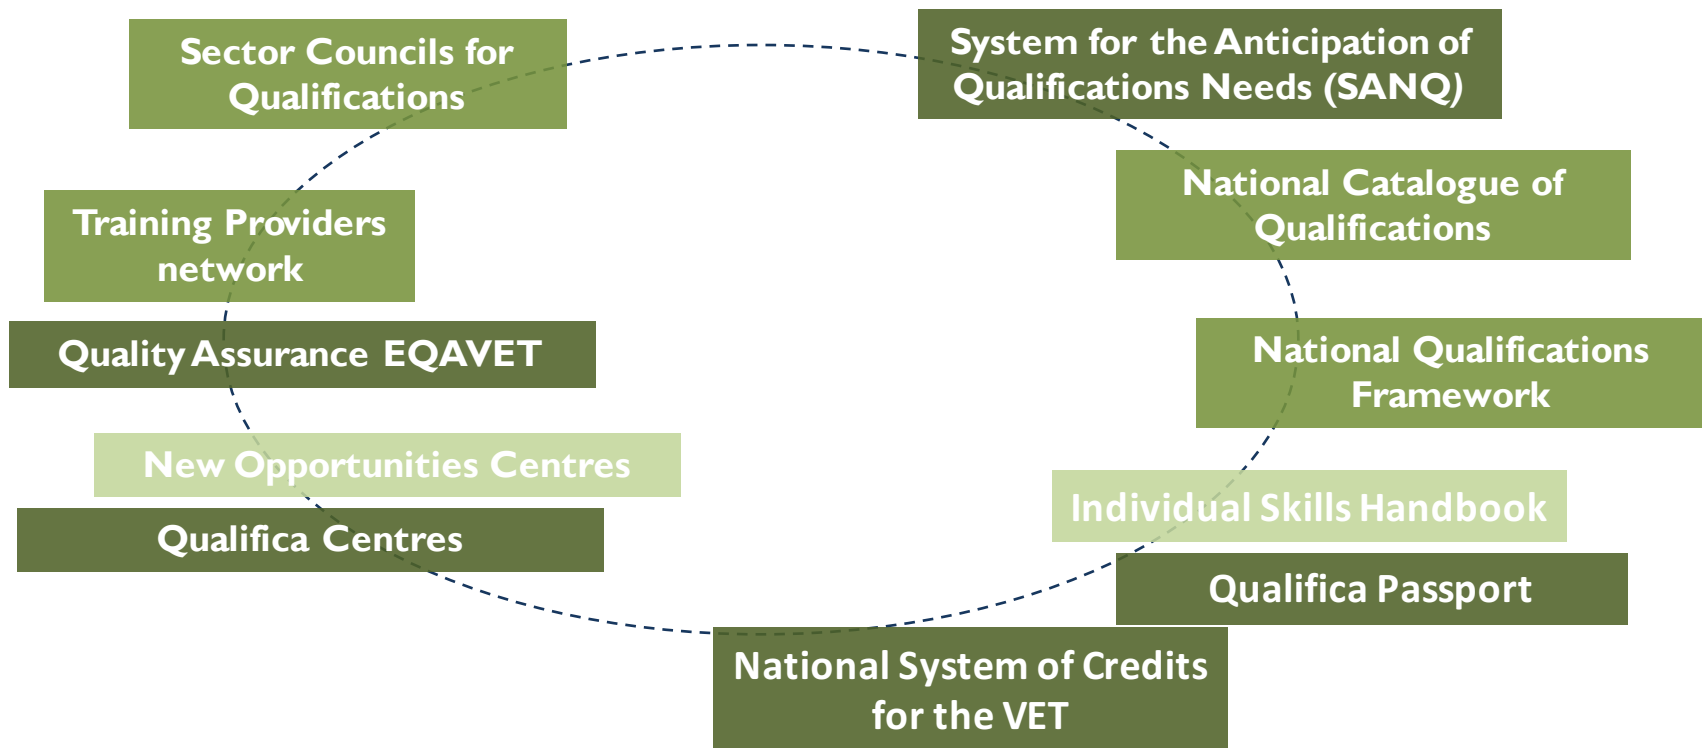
Sector Councils for Qualifications

System for the Anticipation of Qualifications Needs (SANQ)

Training Providers network

National Catalogue of Qualifications

Quality Assurance EQAVET

National Qualifications Framework

New Opportunities Centres

Individual Skills Handbook

Qualifica Centres

Qualifica Passport

National System of Credits for the VET